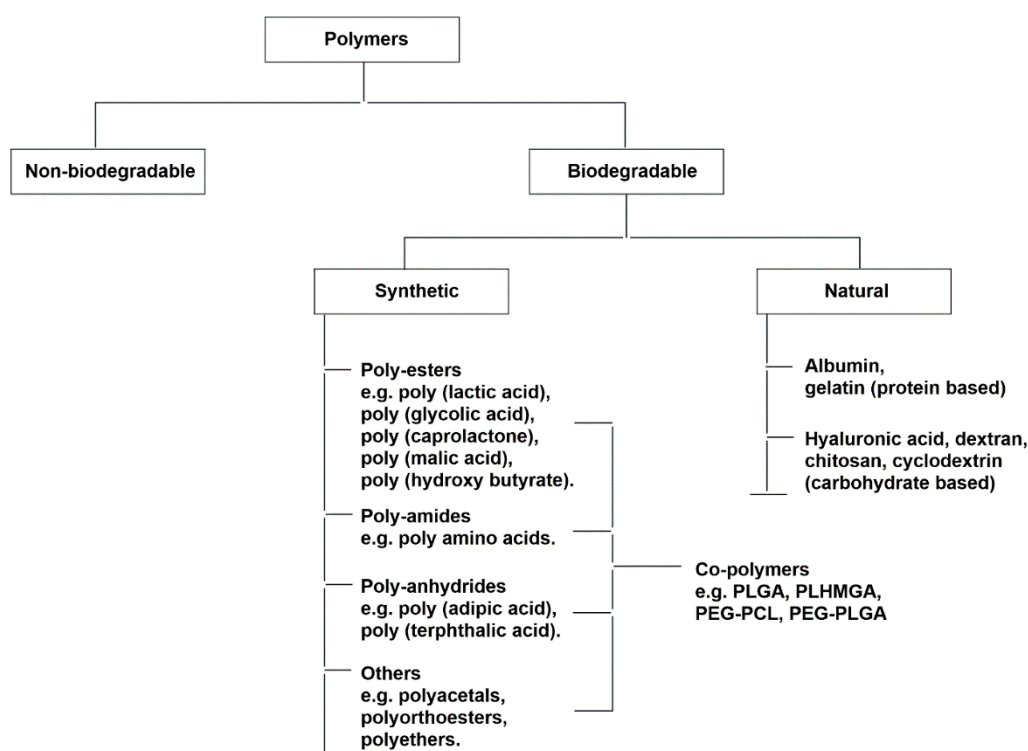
Polymers

Non-biodegradable

Biodegradable

Synthetic

Natural

Poly-esters
e.g. poly (lactic acid), poly (glycolic acid), poly (caprolactone), poly (malic acid), poly (hydroxy butyrate).

Poly-amides
e.g. poly amino acids.

Poly-anhydrides
e.g. poly (adipic acid), poly (terphthalic acid).

Others
e.g. polyacetals, polyorthoesters, polyethers.

Co-polymers
e.g. PLGA, PLHMGA, PEG-PCL, PEG-PLGA

Albumin, gelatin (protein based)

Hyaluronic acid, dextran, chitosan, cyclodextrin (carbohydrate based)